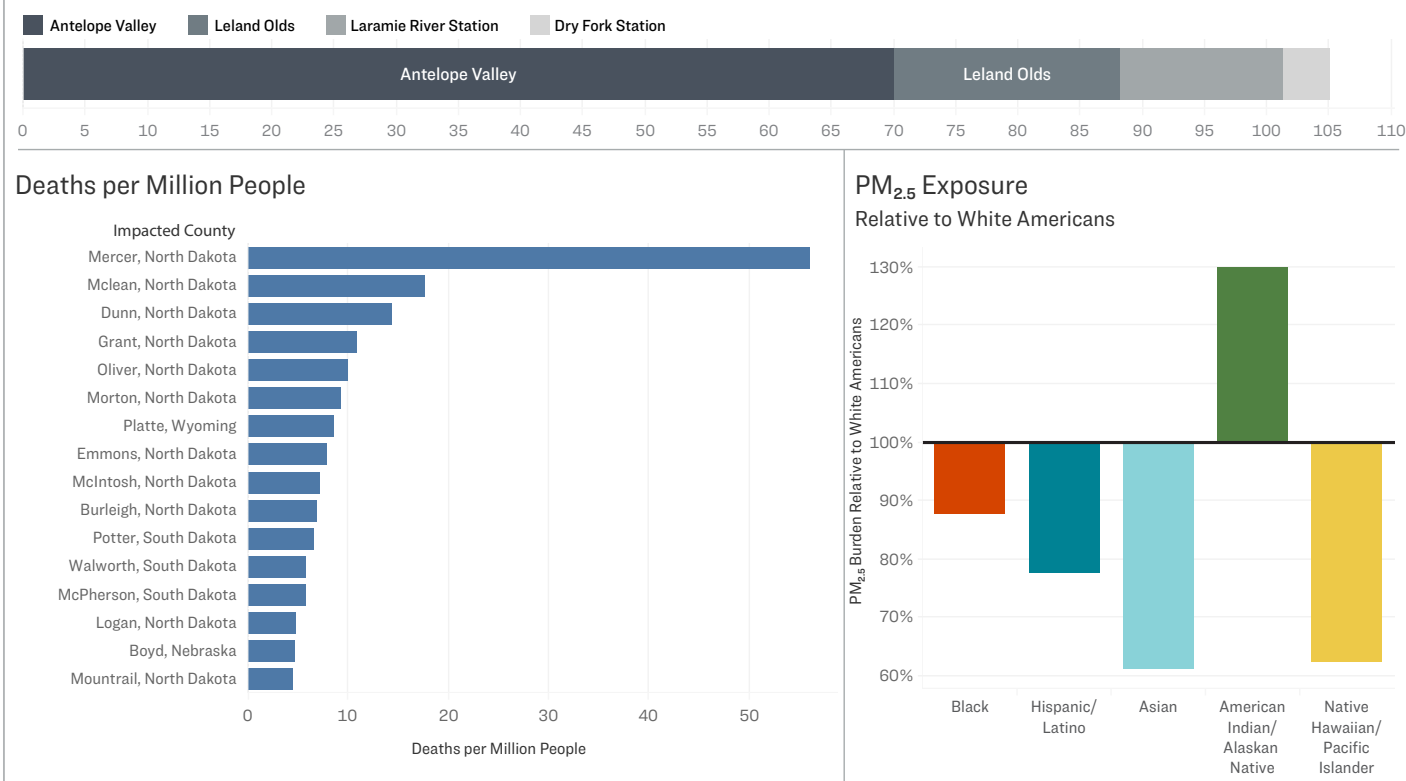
Antelope Valley Leland Olds Laramie River Station Dry Fork Station

Antelope Valley Leland Olds

0 5 10 15 20 25 30 35 40 45 50 55 60 65 70 75 80 85 90 95 100 105 110

Deaths per Million People

Impacted County

Mercer, North Dakota
Mclean, North Dakota
Dunn, North Dakota
Grant, North Dakota
Oliver, North Dakota
Morton, North Dakota
Platte, Wyoming
Emmons, North Dakota
McIntosh, North Dakota
Burleigh, North Dakota
Potter, South Dakota
Walworth, South Dakota
McPherson, South Dakota
Logan, North Dakota
Boyd, Nebraska
Mountrail, North Dakota

0 10 20 30 40 50

Deaths per Million People

$PM_{2.5}$ Exposure

Relative to White Americans

$PM_{2.5}$ Burden Relative to White Americans

130%
120%
110%
100%
90%
80%
70%
60%

Black
Hispanic/ Latino
Asian
American Indian/ Alaskan Native
Native Hawaiian/ Pacific Islander